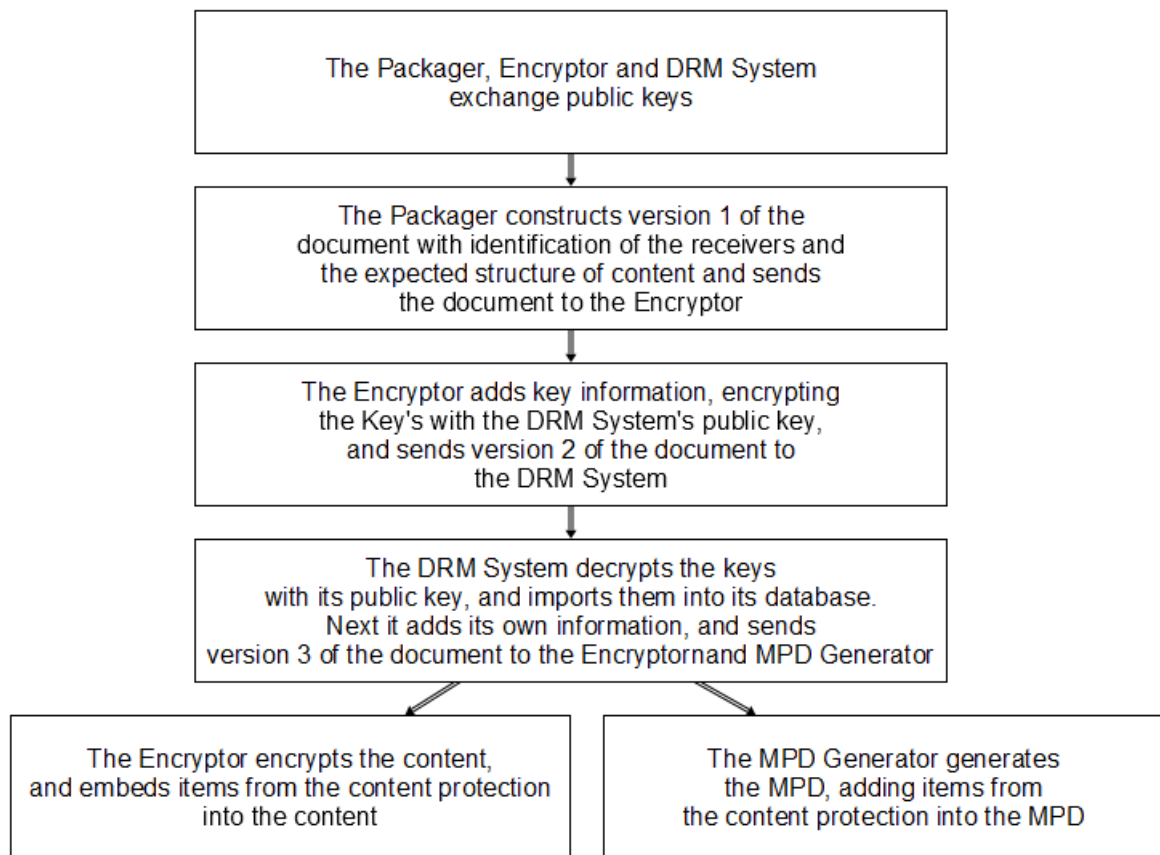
The Packager, Encryptor and DRM System exchange public keys

The Packager constructs version 1 of the document with identification of the receivers and the expected structure of content and sends the document to the Encryptor

The Encryptor adds key information, encrypting the Key's with the DRM System's public key, and sends version 2 of the document to the DRM System

The DRM System decrypts the keys with its public key, and imports them into its database. Next it adds its own information, and sends version 3 of the document to the Encryptornand MPD Generator

The Encryptor encrypts the content, and embeds items from the content protection into the content

The MPD Generator generates the MPD, adding items from the content protection into the MPD